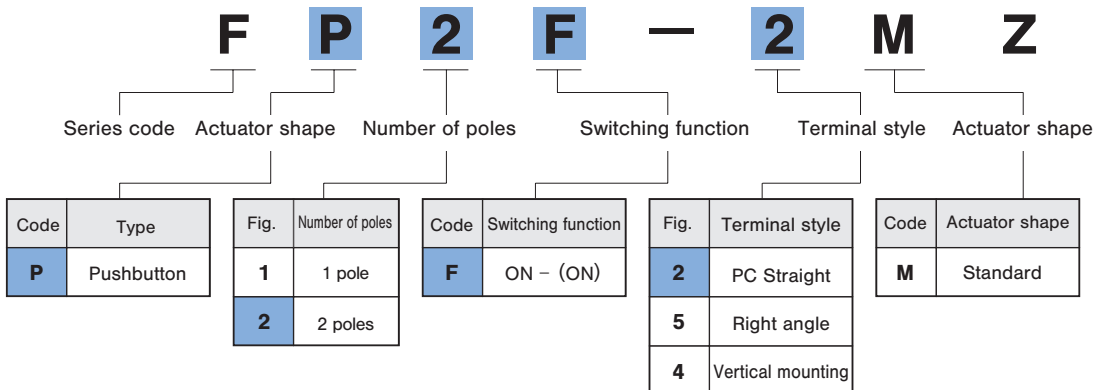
F P 2 F — 2 M Z

Series code Actuator shape Number of poles Switching function Terminal style Actuator shape

| Code | Type |
|---|---|
| P | Pushbutton |

| Fig. | Number of poles |
|---|---|
| 1 | 1 pole |
| 2 | 2 poles |

| Code | Switching function |
|---|---|
| F | ON – (ON) |

| Fig. | Terminal style |
|---|---|
| 2 | PC Straight |
| 5 | Right angle |
| 4 | Vertical mounting |

| Code | Actuator shape |
|---|---|
| M | Standard |